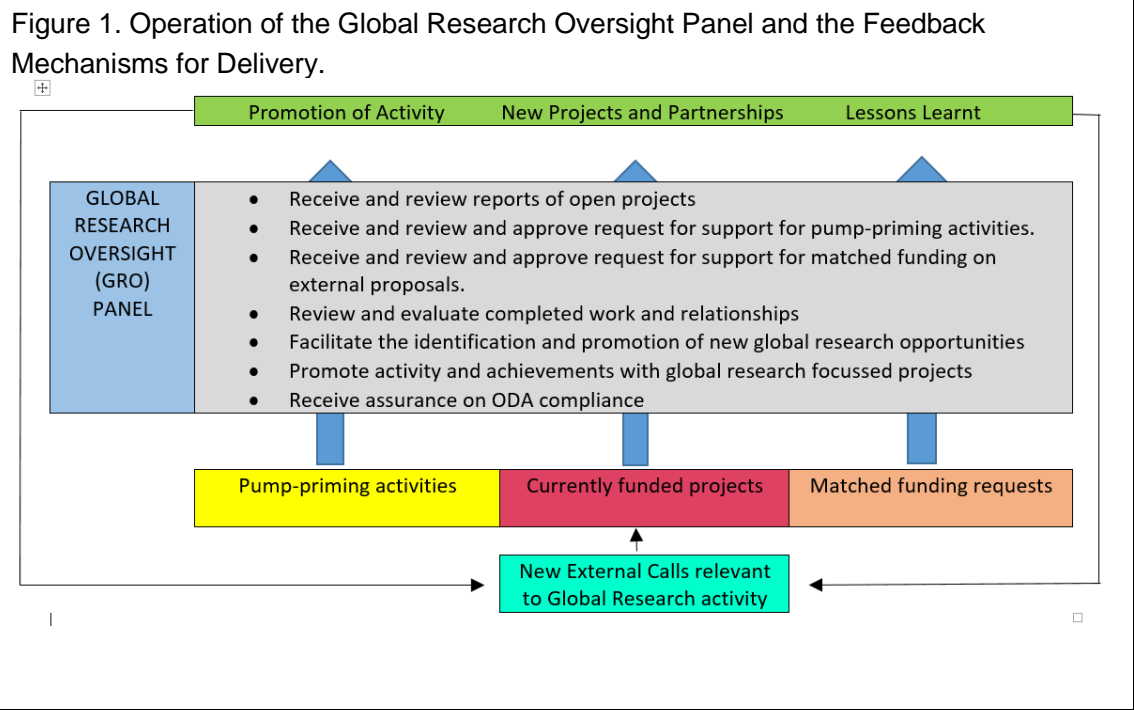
Figure 1. Operation of the Global Research Oversight Panel and the Feedback Mechanisms for Delivery.

Promotion of Activity New Projects and Partnerships Lessons Learnt

GLOBAL RESEARCH OVERSIGHT (GRO) PANEL

- Receive and review reports of open projects
- Receive and review and approve request for support for pump-priming activities.
- Receive and review and approve request for support for matched funding on external proposals.
- Review and evaluate completed work and relationships
- Facilitate the identification and promotion of new global research opportunities
- Promote activity and achievements with global research focussed projects
- Receive assurance on ODA compliance

Pump-priming activities

Currently funded projects

Matched funding requests

New External Calls relevant to Global Research activity